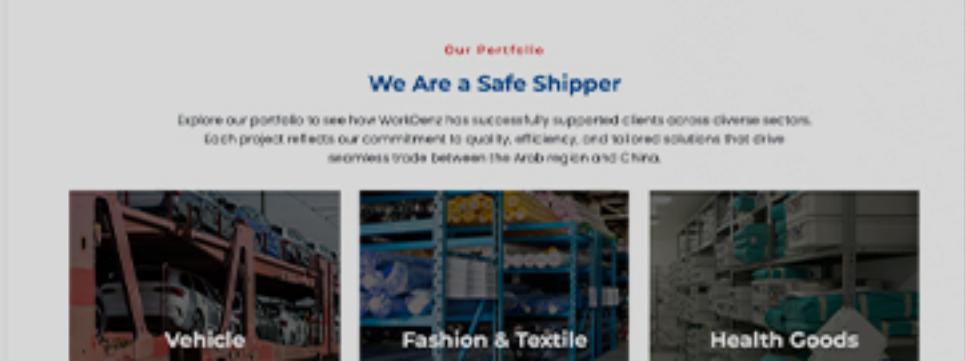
Our Portfolio

We Are a Safe Shipper

Explore our portfolio to see how WorldenZ has successfully supported clients across diverse sectors. Each project reflects our commitment to quality, efficiency, and tailored solutions that drive seamless trade between the Arab region and China.

Vehicle

Fashion & Textile

Health Goods